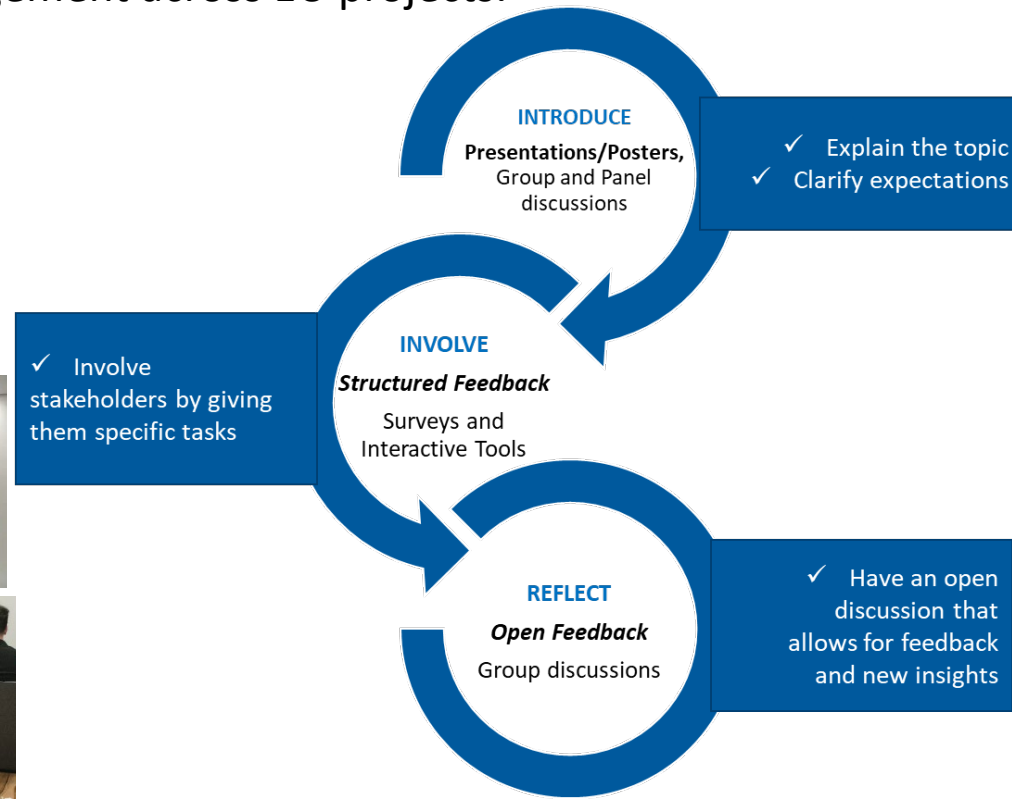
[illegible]

INTRODUCE
Presentations/Posters, Group and Panel discussions

✓ Explain the topic
✓ Clarify expectations

INVOLVE
Structured Feedback
Surveys and Interactive Tools

✓ Involve stakeholders by giving them specific tasks

REFLECT
Open Feedback
Group discussions

✓ Have an open discussion that allows for feedback and new insights